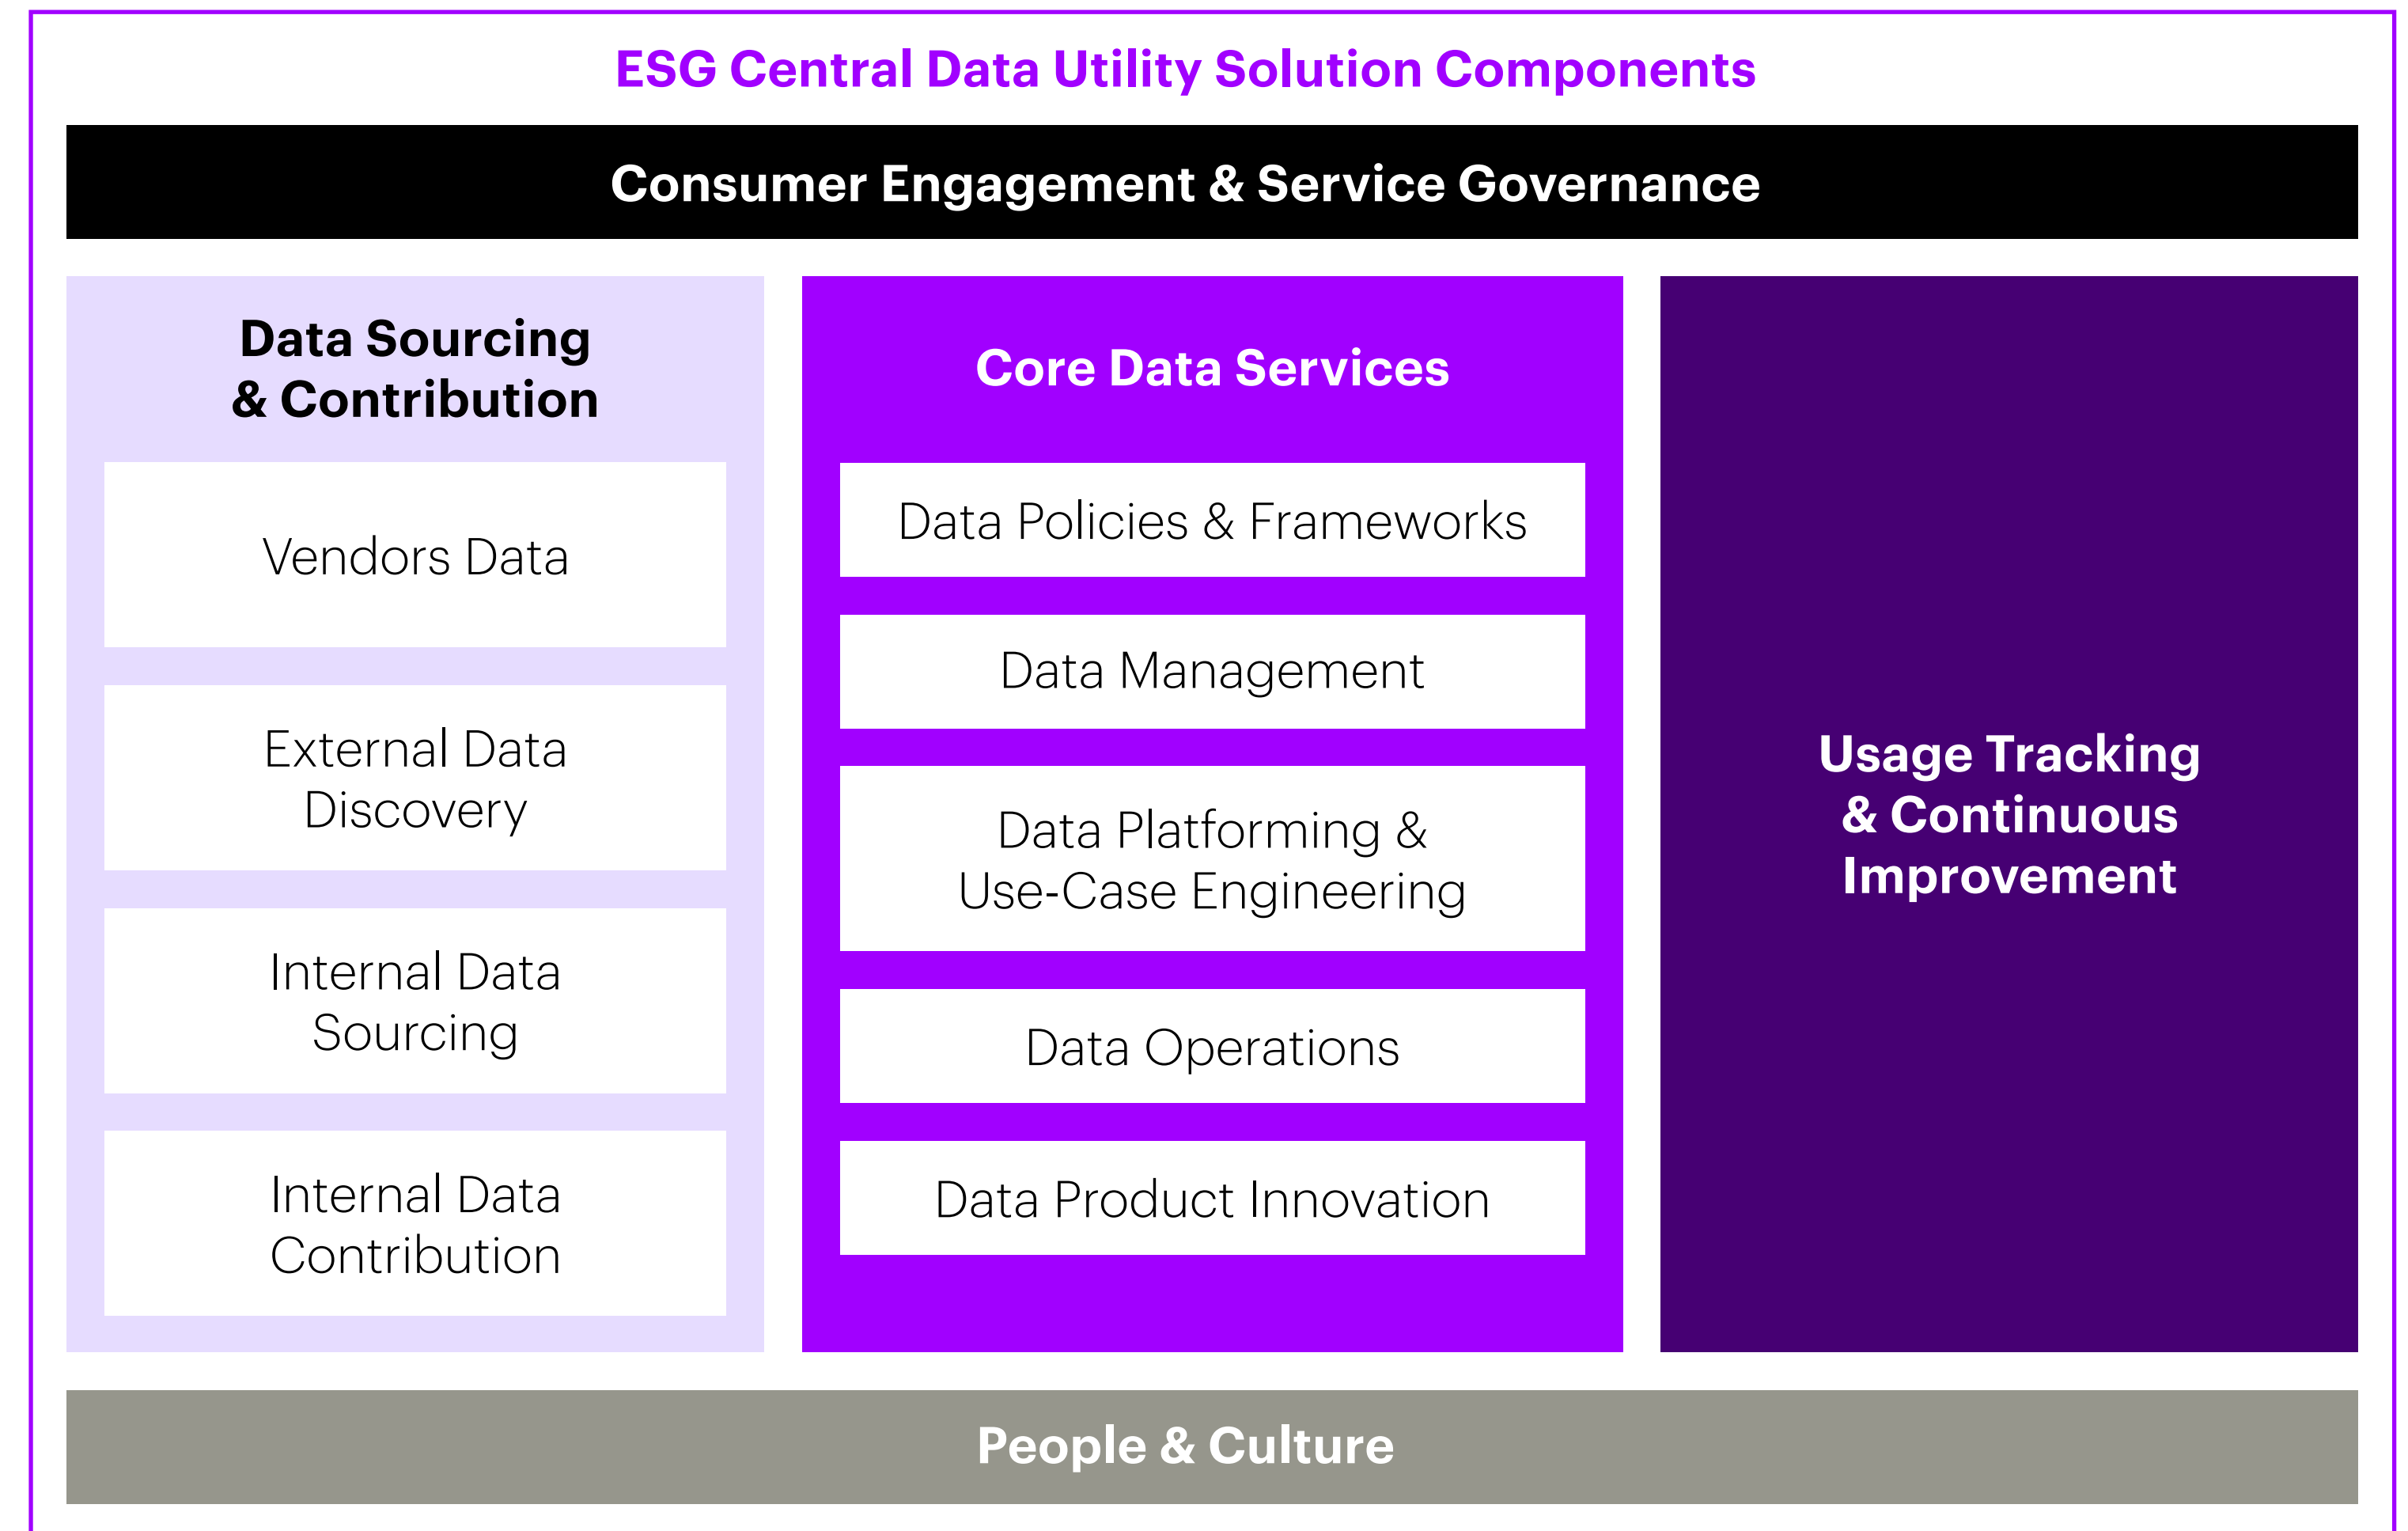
ESG Central Data Utility Solution Components

Consumer Engagement & Service Governance

Data Sourcing & Contribution

Vendors Data

External Data Discovery

Internal Data Sourcing

Internal Data Contribution

Core Data Services

Data Policies & Frameworks

Data Management

Data Platforming & Use-Case Engineering

Data Operations

Data Product Innovation

Usage Tracking & Continuous Improvement

People & Culture